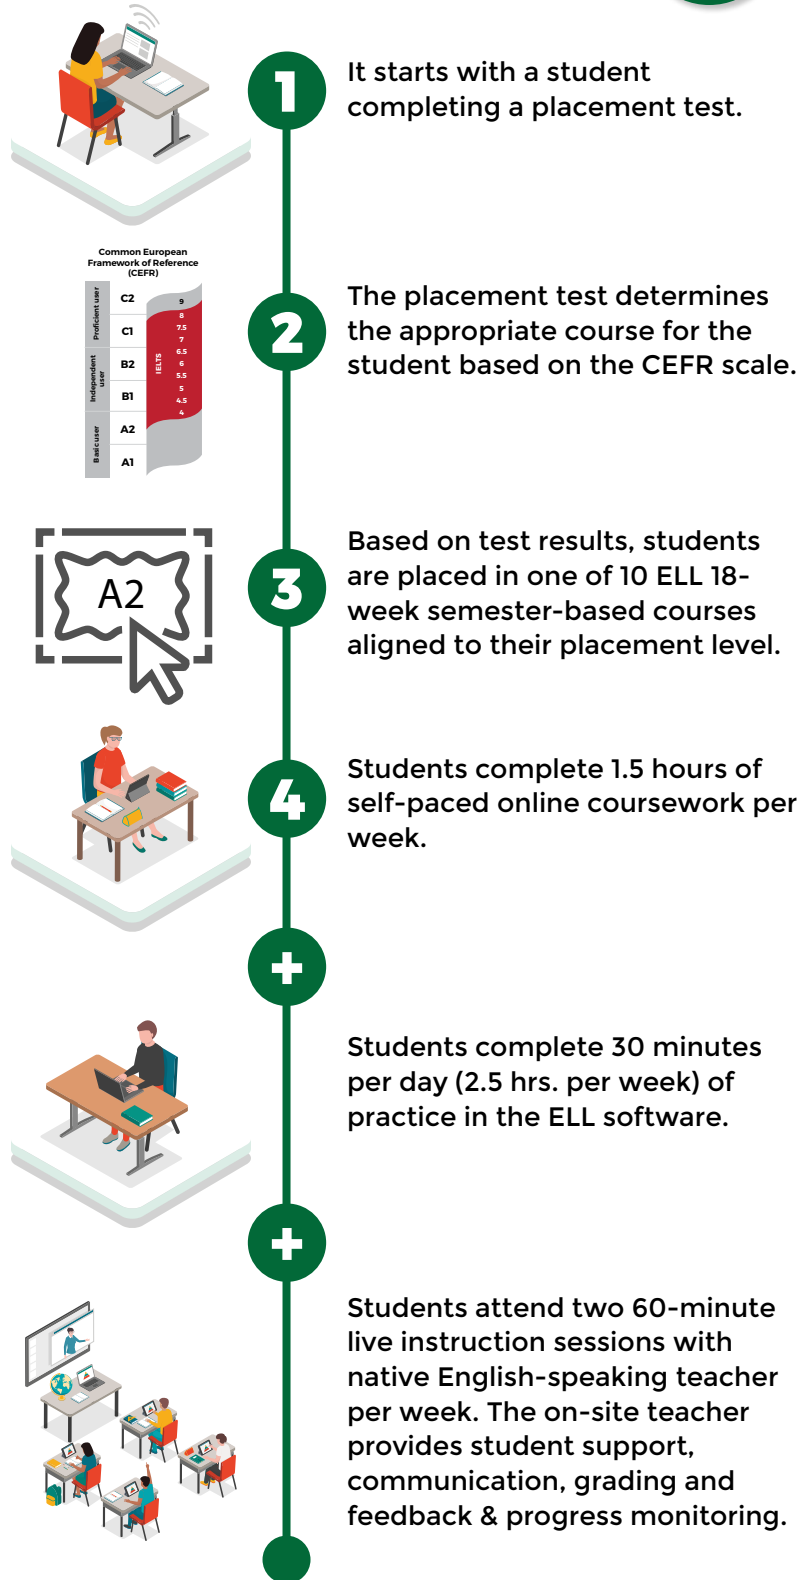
1

It starts with a student completing a placement test.

Common European Framework of Reference (CEFR)

| Proficient user | C2 | 9 |
|---|---|---|
| | C1 | 8 |
| | | 7.5 |
| | | 7 |
| Independent user | B2 | 6.5 |
| | | 6 |
| | | 5.5 |
| | B1 | 5 |
| | | 4.5 |
| | | 4 |
| Basic user | A2 | |
| | A1 | |

IELTS

2

The placement test determines the appropriate course for the student based on the CEFR scale.

A2

3

Based on test results, students are placed in one of 10 ELL 18-week semester-based courses aligned to their placement level.

4

Students complete 1.5 hours of self-paced online coursework per week.

+

Students complete 30 minutes per day (2.5 hrs. per week) of practice in the ELL software.

+

Students attend two 60-minute live instruction sessions with native English-speaking teacher per week. The on-site teacher provides student support, communication, grading and feedback & progress monitoring.